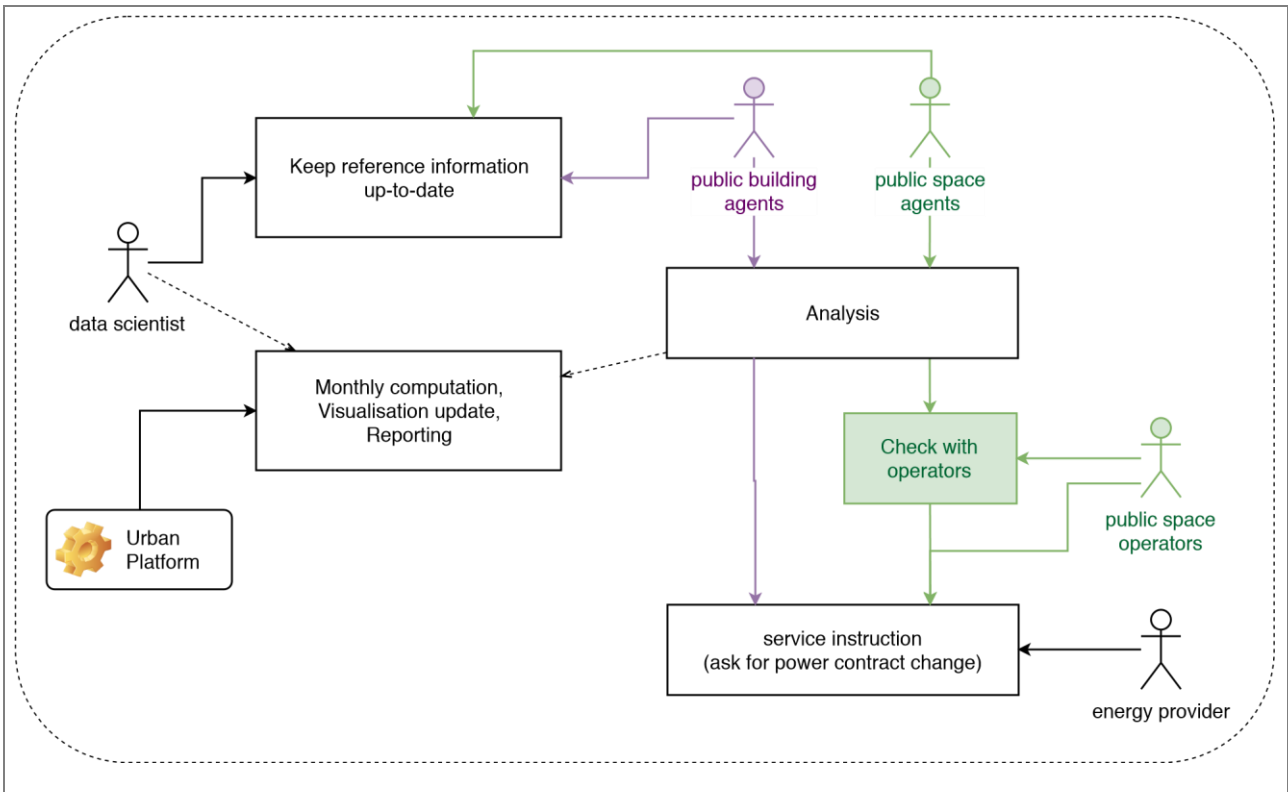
Keep reference information up-to-date

public building agents

public space agents

data scientist

Analysis

Monthly computation, Visualisation update, Reporting

Check with operators

public space operators

Urban Platform

service instruction (ask for power contract change)

energy provider